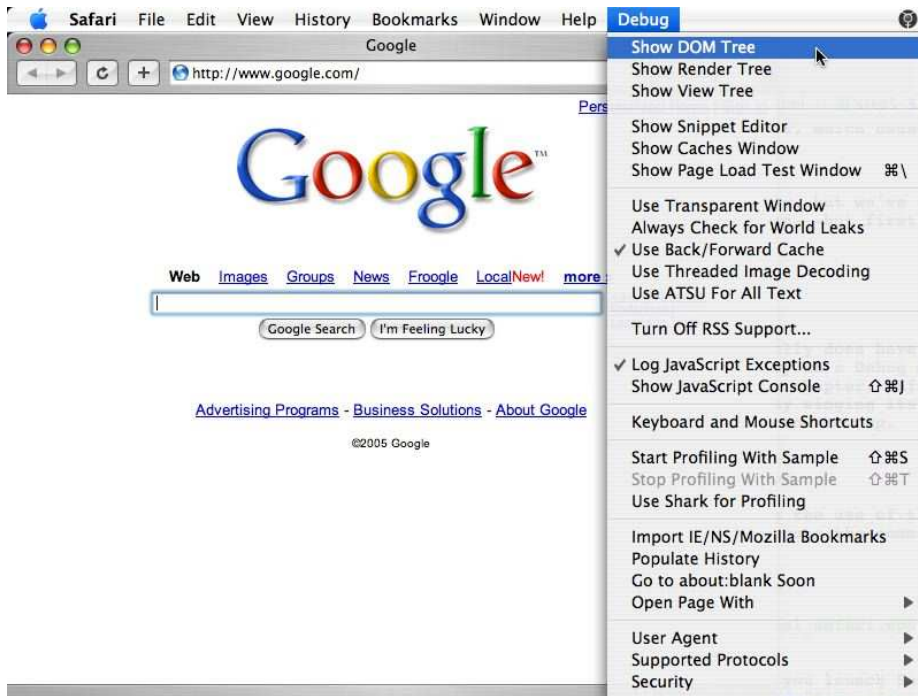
Safari File Edit View History Bookmarks Window Help Debug

Google

http://www.google.com/

Pers

Google™

Web Images Groups News Froogle LocalNew! more

Google Search I'm Feeling Lucky

Advertising Programs - Business Solutions - About Google

©2005 Google

Show DOM Tree
Show Render Tree
Show View Tree

Show Snippet Editor
Show Caches Window
Show Page Load Test Window ⌘\

Use Transparent Window
Always Check for World Leaks
✓ Use Back/Forward Cache
Use Threaded Image Decoding
Use ATSU For All Text

Turn Off RSS Support...

✓ Log JavaScript Exceptions
Show JavaScript Console ⇧⌘J

Keyboard and Mouse Shortcuts

Start Profiling With Sample ⇧⌘S
Stop Profiling With Sample ⇧⌘T
Use Shark for Profiling

Import IE/NS/Mozilla Bookmarks
Populate History
Go to about:blank Soon
Open Page With

User Agent
Supported Protocols
Security